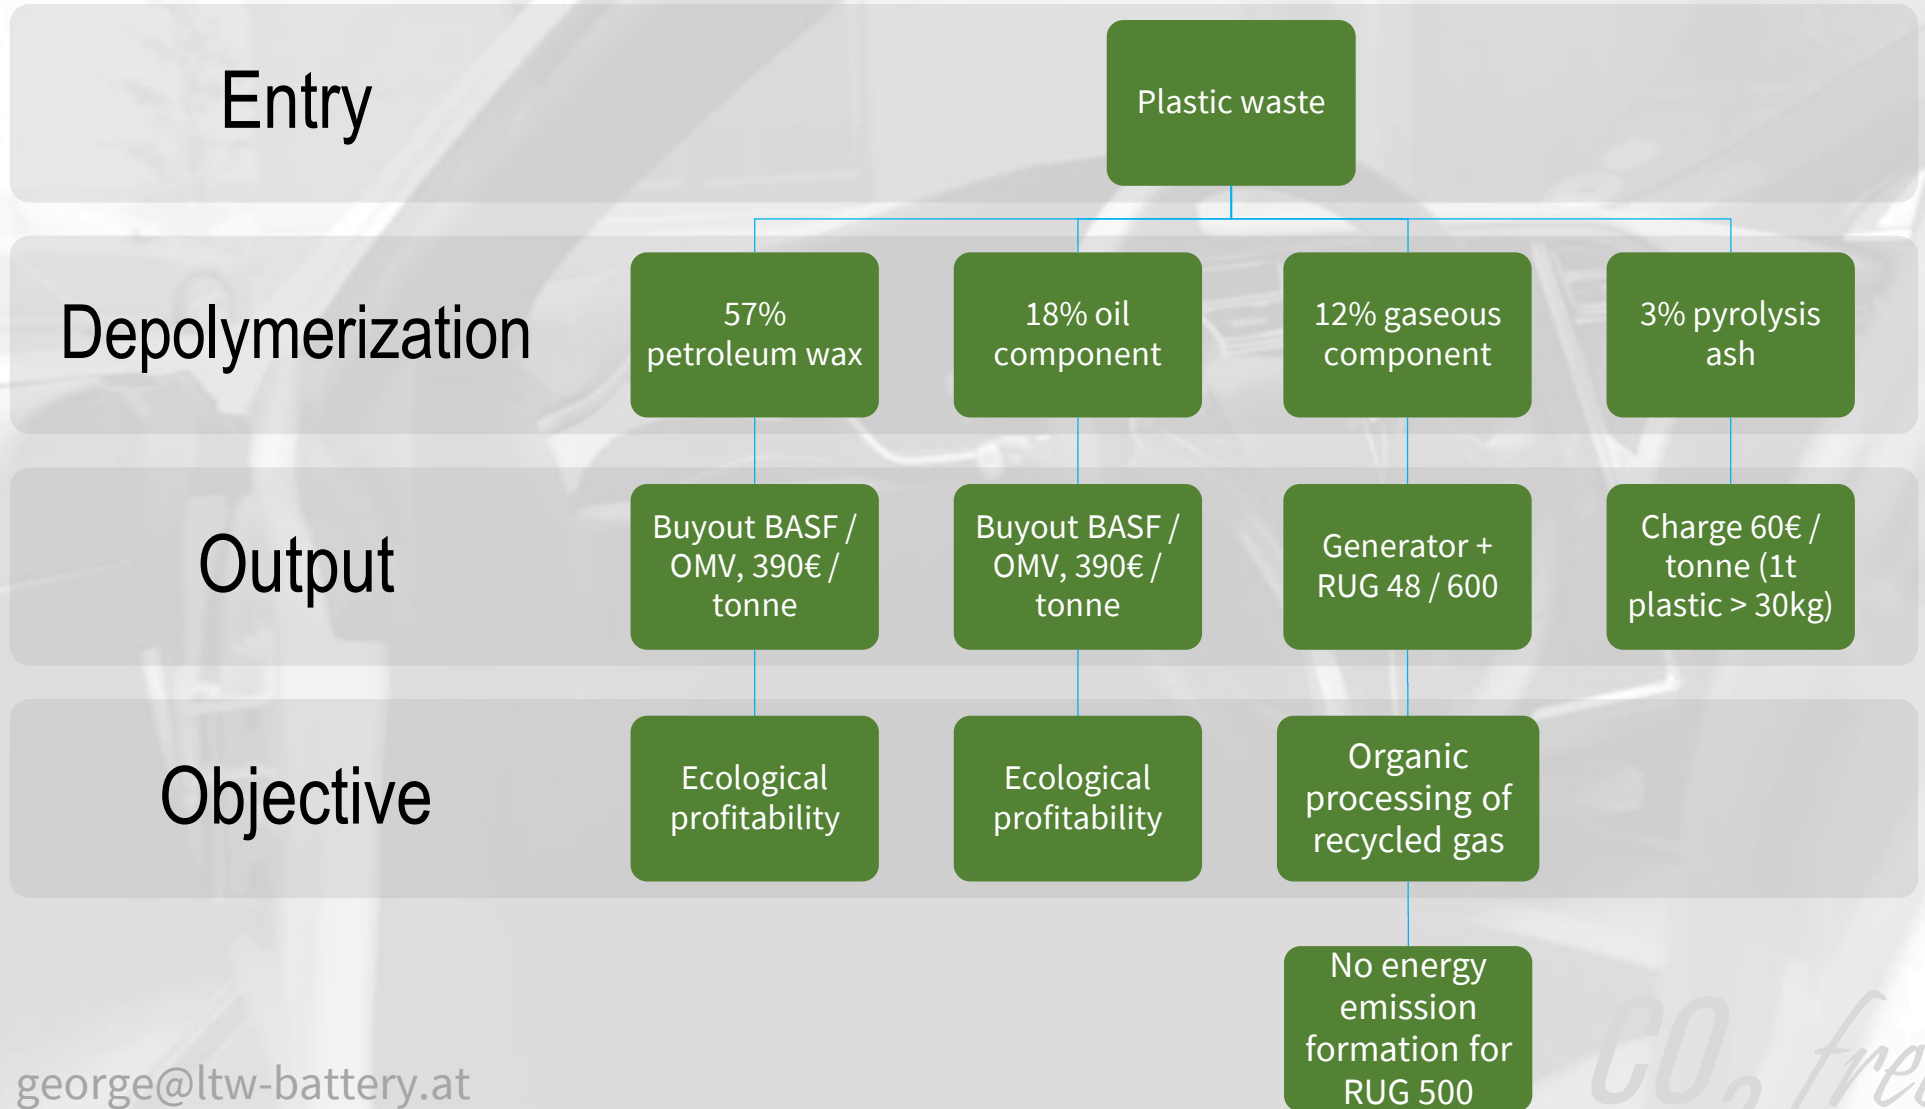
Entry

Plastic waste

Depolymerization

57% petroleum wax

18% oil component

12% gaseous component

3% pyrolysis ash

Output

Buyout BASF / OMV, 390€ / tonne

Buyout BASF / OMV, 390€ / tonne

Generator + RUG 48 / 600

Charge 60€ / tonne (1t plastic > 30kg)

Objective

Ecological profitability

Ecological profitability

Organic processing of recycled gas

No energy emission formation for RUG 500

george@ltw-battery.at

$CO_2$ fre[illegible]